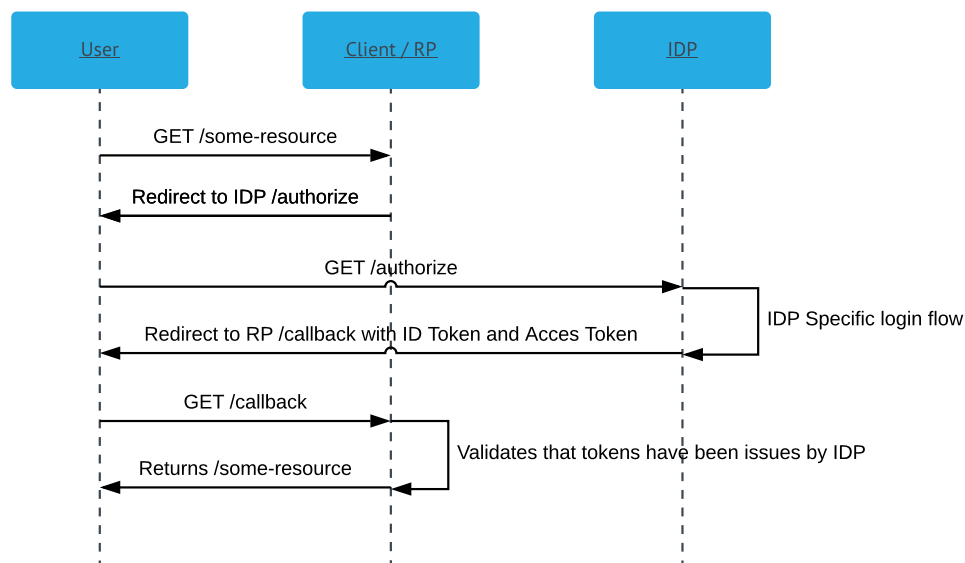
User

Client / RP

IDP

GET /some-resource

Redirect to IDP /authorize

GET /authorize

IDP Specific login flow

Redirect to RP /callback with ID Token and Acces Token

GET /callback

Validates that tokens have been issues by IDP

Returns /some-resource